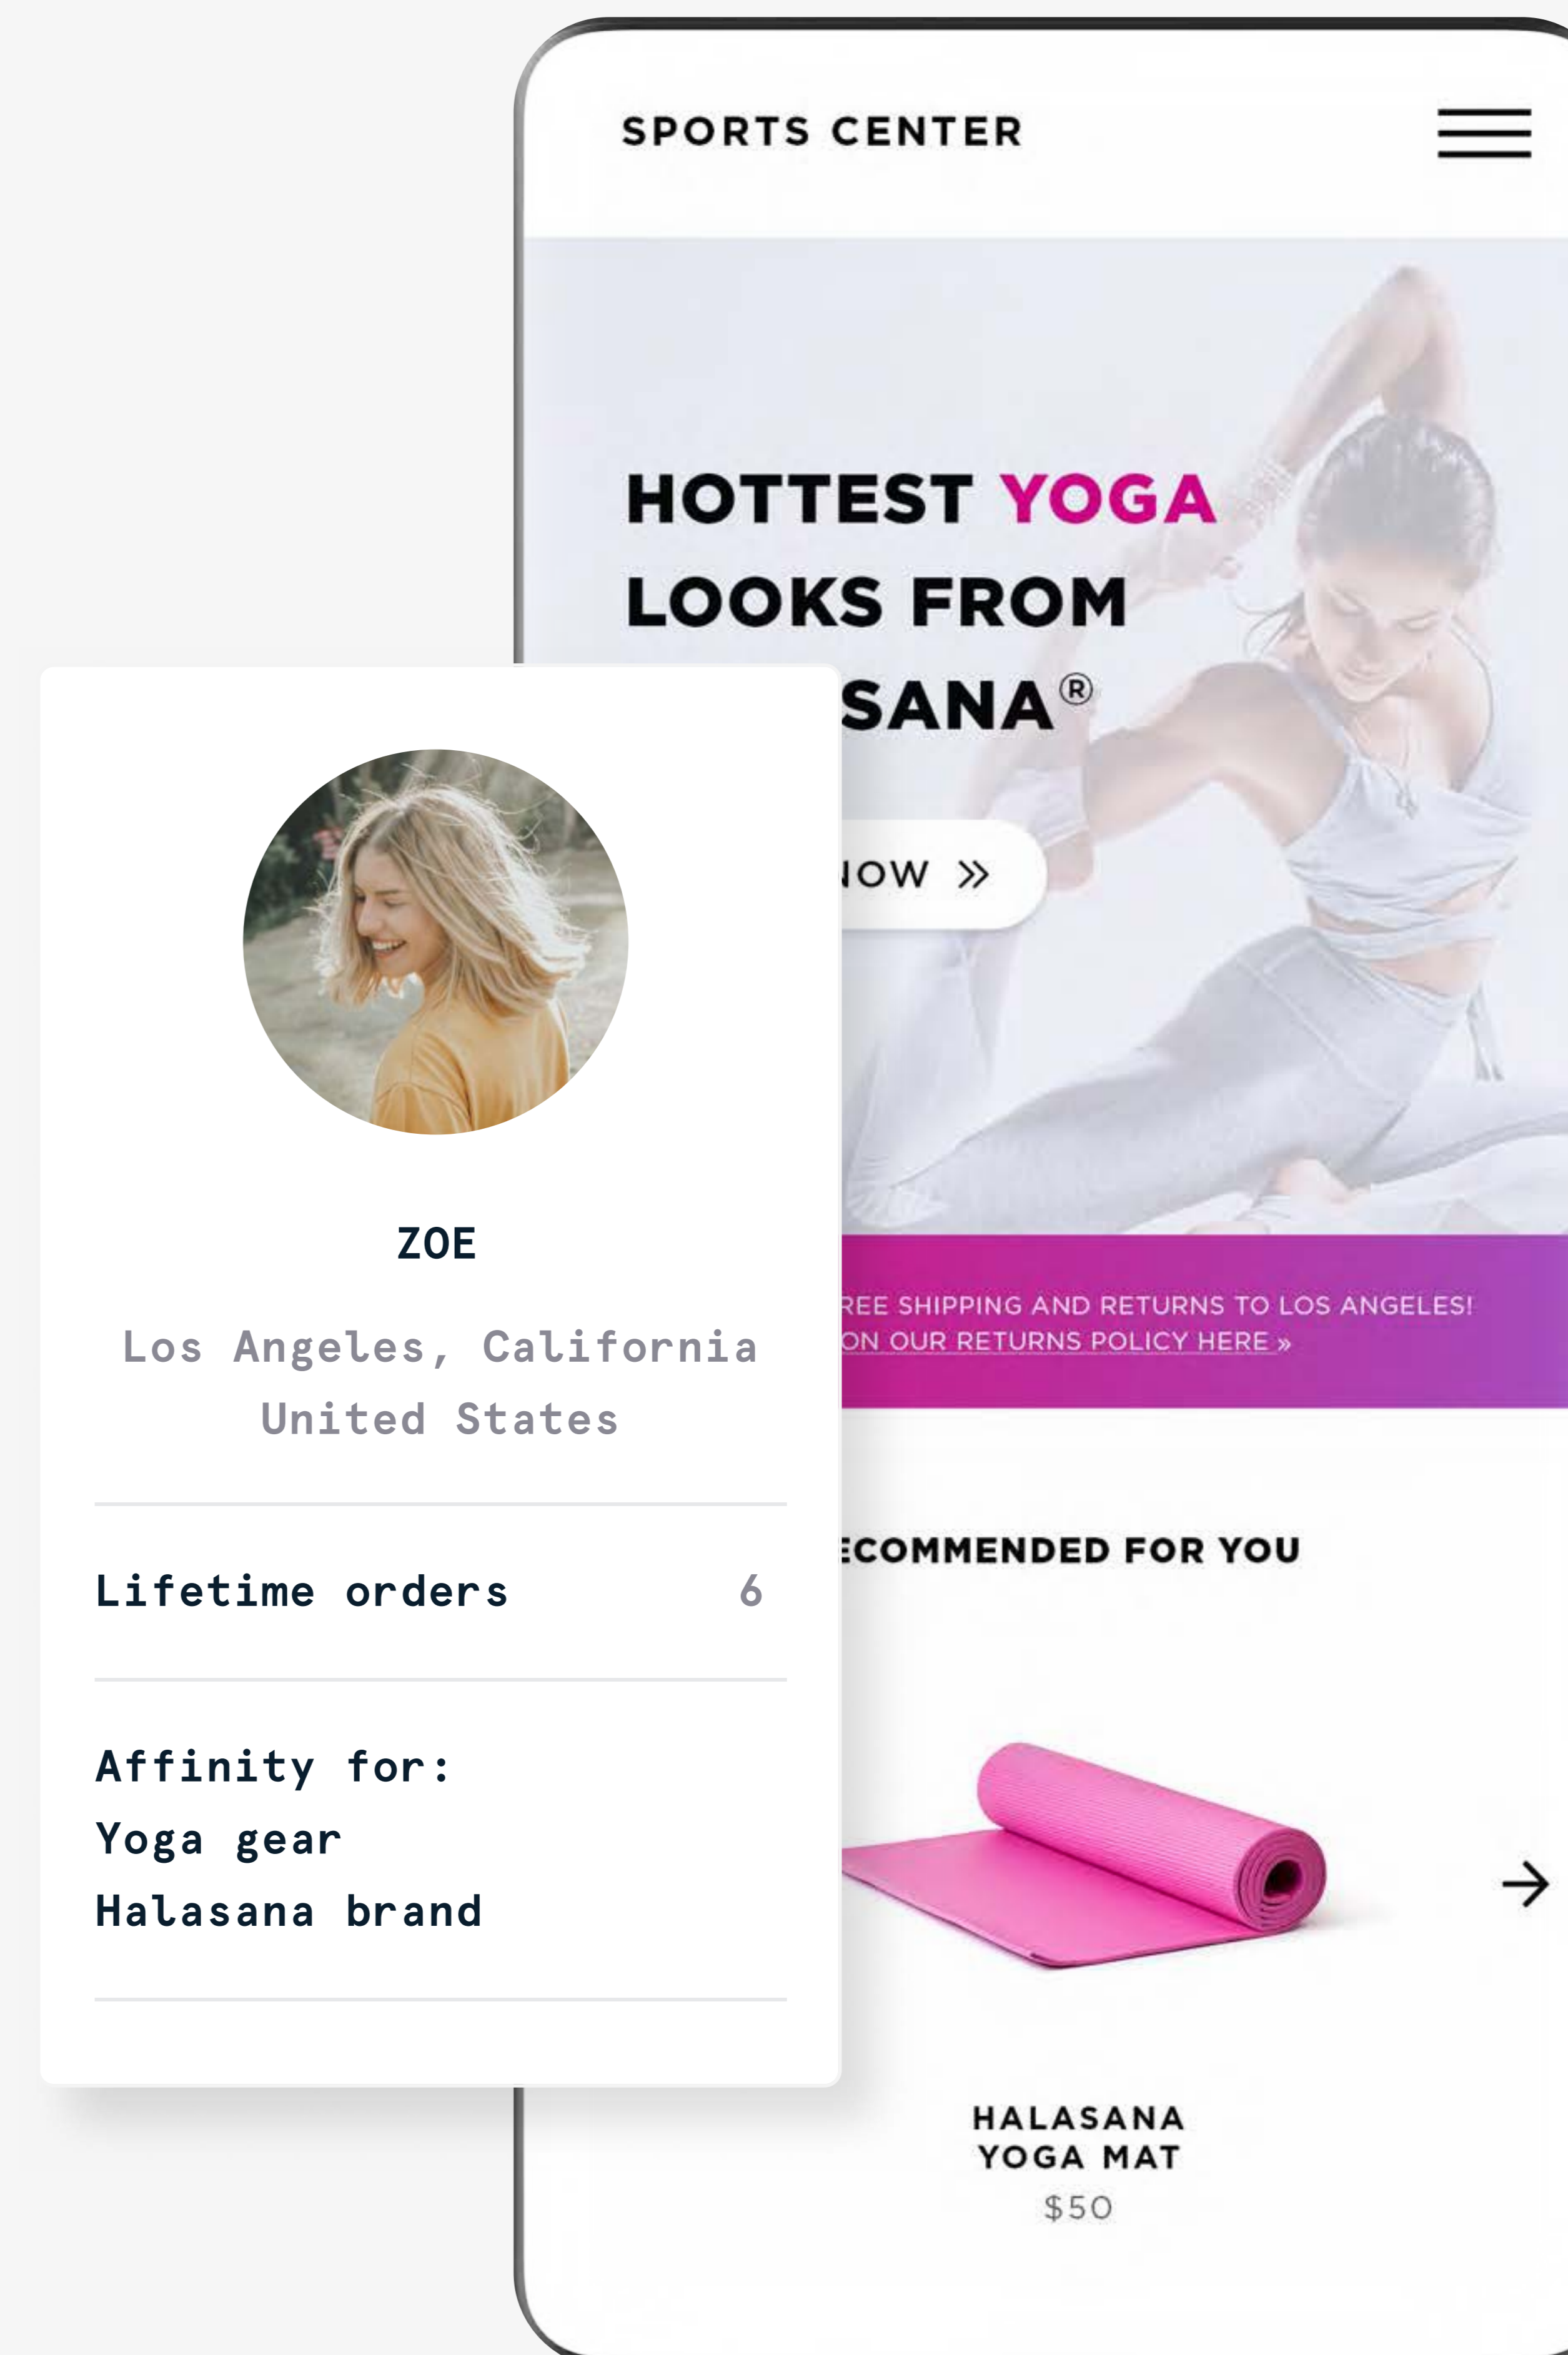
SPORTS CENTER

HOTTEST YOGA LOOKS FROM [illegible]SANA®

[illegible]OW »

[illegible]REE SHIPPING AND RETURNS TO LOS ANGELES!
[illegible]ON OUR RETURNS POLICY HERE »

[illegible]ECOMMENDED FOR YOU

HALASANA YOGA MAT
$50

ZOE

Los Angeles, California
United States

Lifetime orders 6

Affinity for:
Yoga gear
Halasana brand